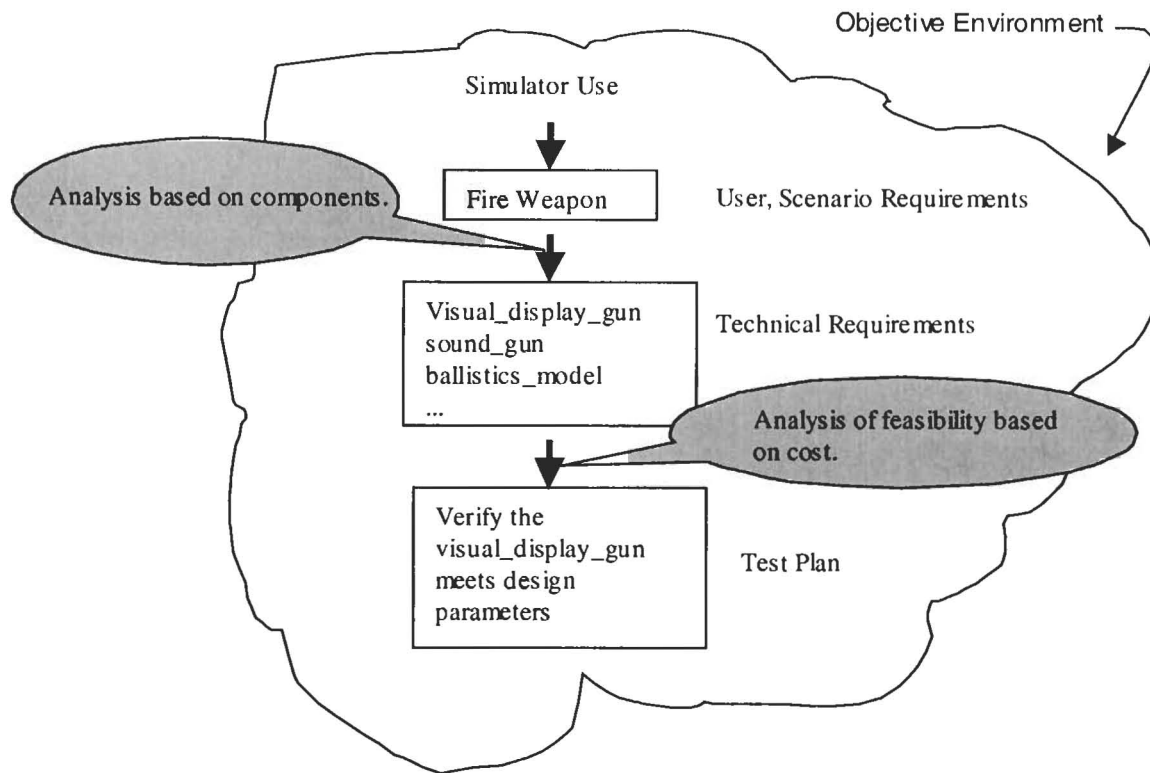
Objective Environment

Simulator Use

Analysis based on components.

Fire Weapon

User, Scenario Requirements

Visual_display_gun
sound_gun
ballistics_model
...

Technical Requirements

Analysis of feasibility based on cost.

Verify the visual_display_gun meets design parameters

Test Plan